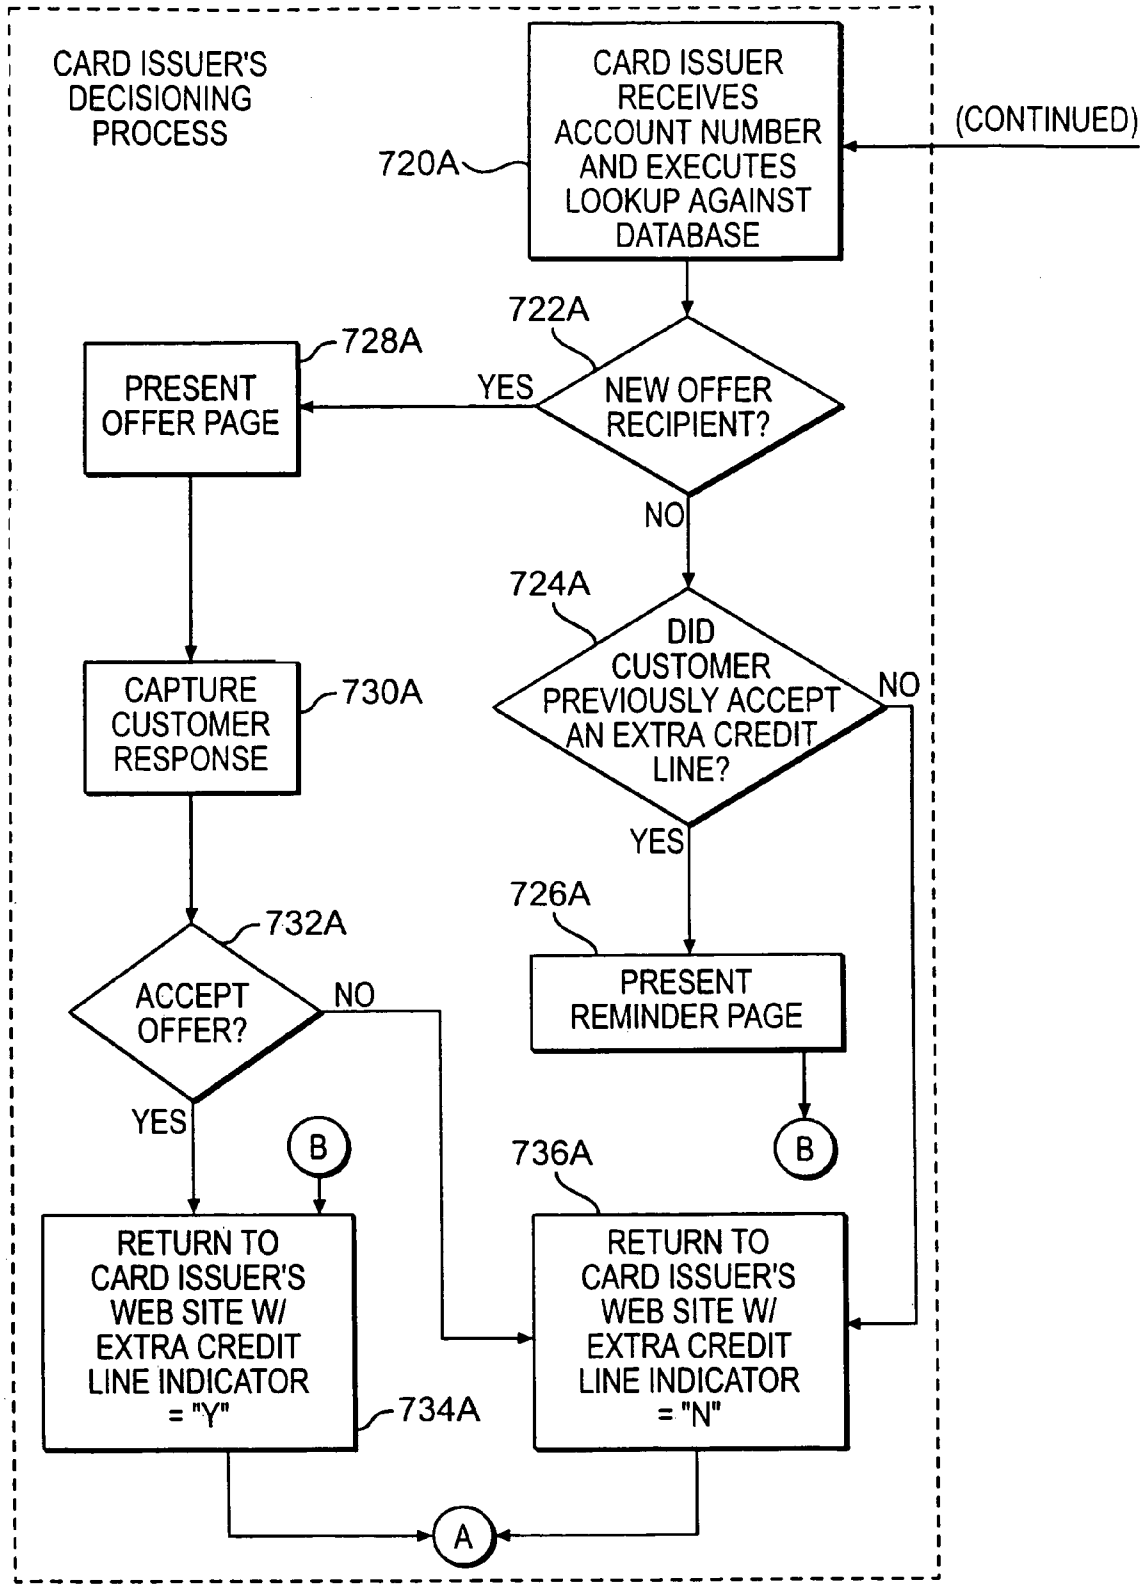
CARD ISSUER'S DECISIONING PROCESS

CARD ISSUER RECEIVES ACCOUNT NUMBER AND EXECUTES LOOKUP AGAINST DATABASE

(CONTINUED)

720A

722A

NEW OFFER RECIPIENT?

YES

728A

PRESENT OFFER PAGE

NO

724A

DID CUSTOMER PREVIOUSLY ACCEPT AN EXTRA CREDIT LINE?

NO

CAPTURE CUSTOMER RESPONSE

730A

YES

726A

PRESENT REMINDER PAGE

732A

ACCEPT OFFER?

NO

YES

B

B

736A

RETURN TO CARD ISSUER'S WEB SITE W/ EXTRA CREDIT LINE INDICATOR = "Y"

734A

RETURN TO CARD ISSUER'S WEB SITE W/ EXTRA CREDIT LINE INDICATOR = "N"

A